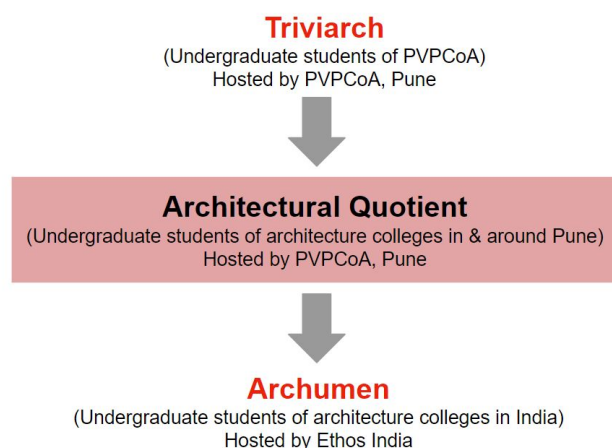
Triviarch
(Undergraduate students of PVPCoA)
Hosted by PVPCoA, Pune

Architectural Quotient
(Undergraduate students of architecture colleges in & around Pune)
Hosted by PVPCoA, Pune

Archumen
(Undergraduate students of architecture colleges in India)
Hosted by Ethos India